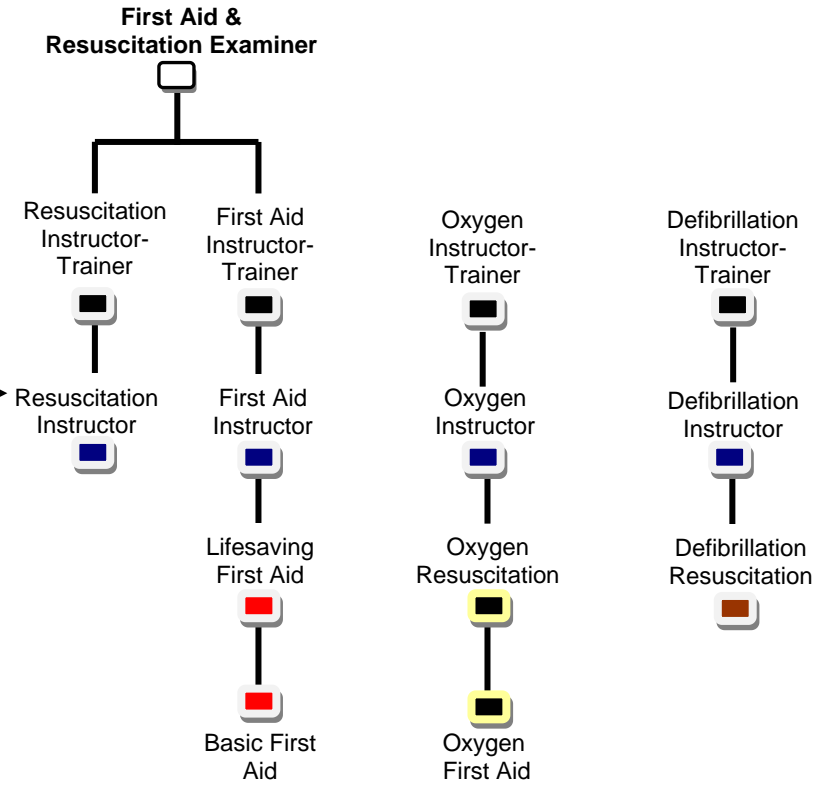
First Aid & Resuscitation Examiner

Resuscitation Instructor-Trainer

Resuscitation Instructor

First Aid Instructor-Trainer

First Aid Instructor

Lifesaving First Aid

Basic First Aid

Oxygen Instructor-Trainer

Oxygen Instructor

Oxygen Resuscitation

Oxygen First Aid

Defibrillation Instructor-Trainer

Defibrillation Instructor

Defibrillation Resuscitation